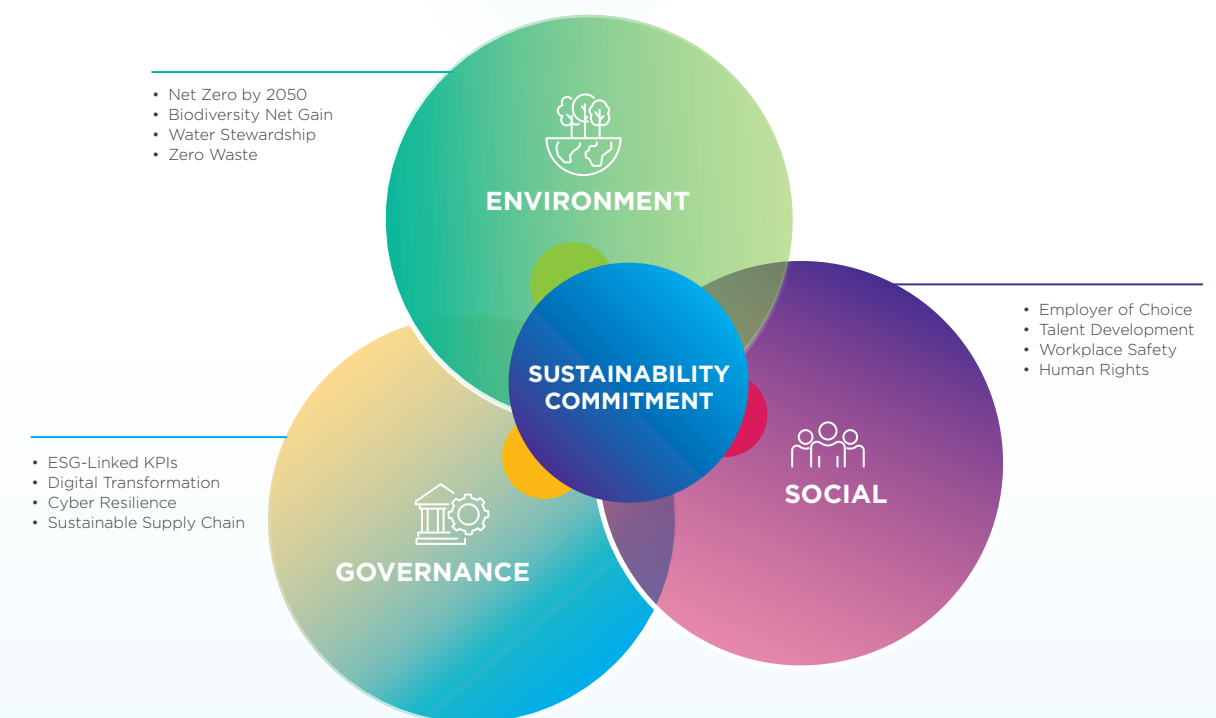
• Net Zero by 2050
• Biodiversity Net Gain
• Water Stewardship
• Zero Waste

ENVIRONMENT

• Employer of Choice
• Talent Development
• Workplace Safety
• Human Rights

SUSTAINABILITY COMMITMENT

• ESG-Linked KPIs
• Digital Transformation
• Cyber Resilience
• Sustainable Supply Chain

SOCIAL

GOVERNANCE